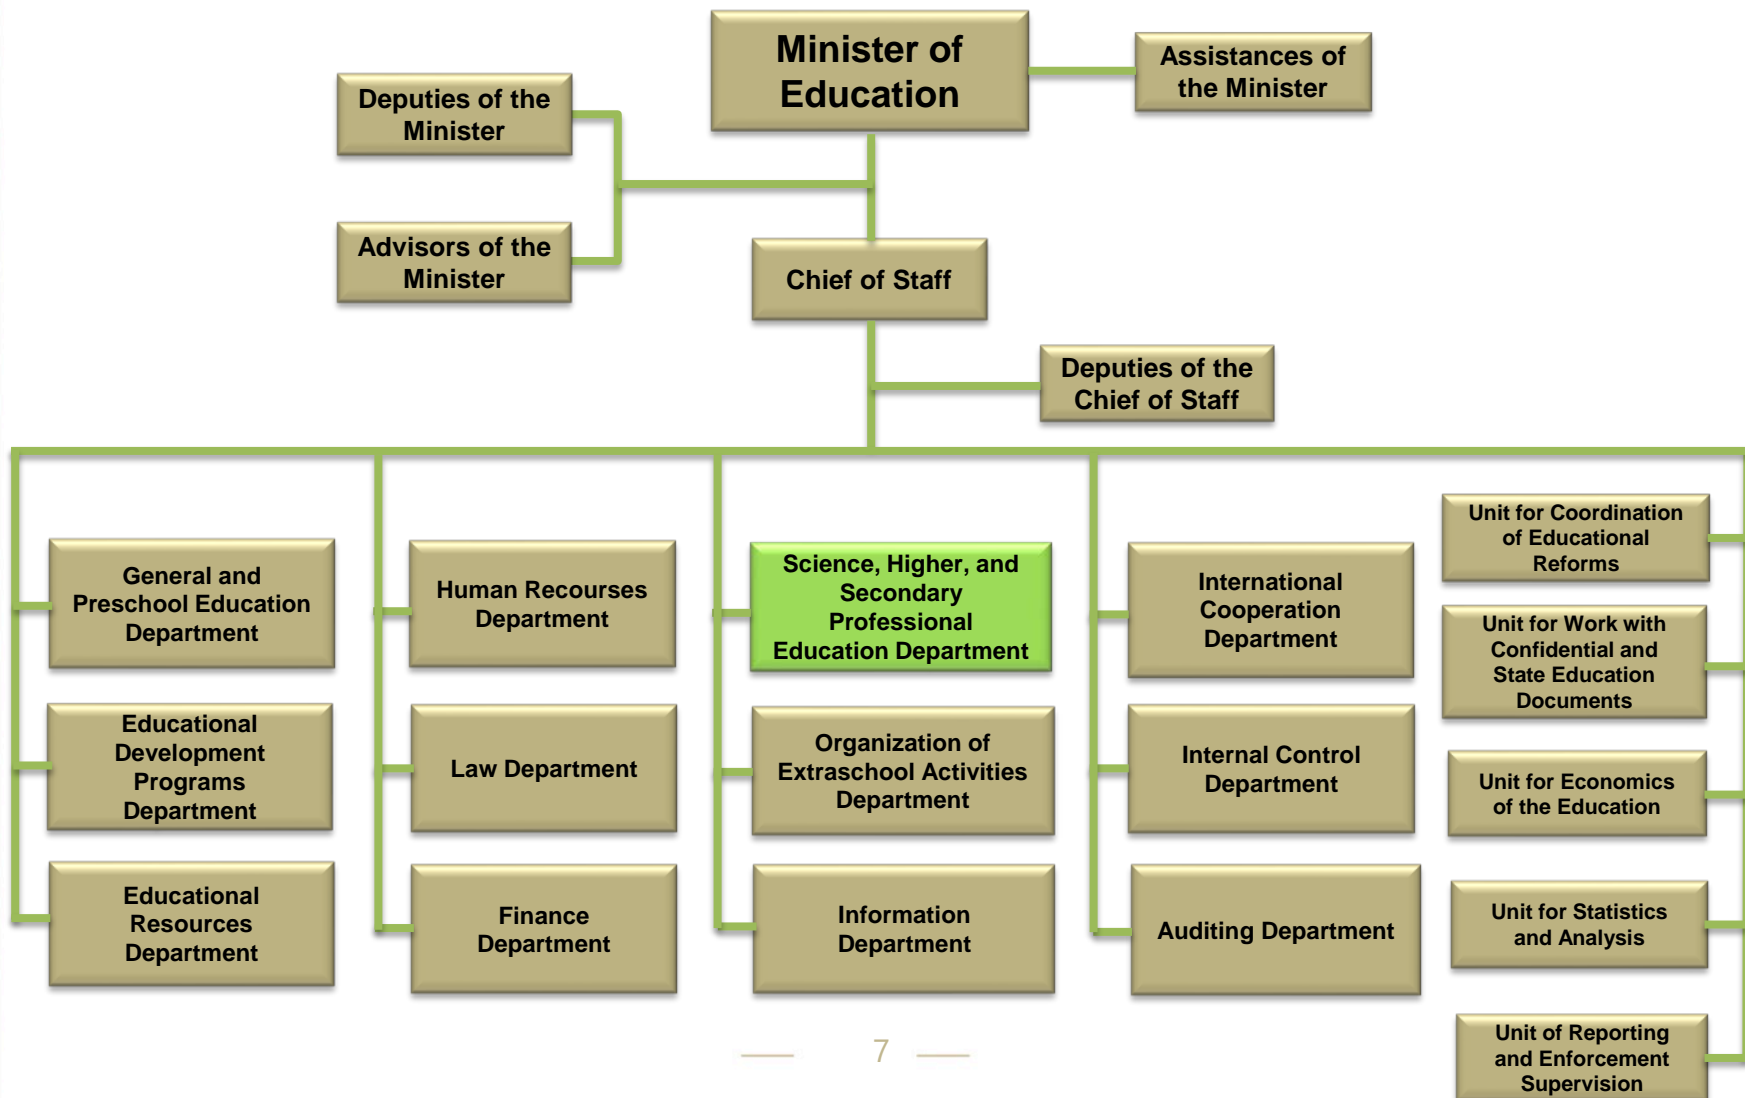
Minister of Education

Assistances of the Minister

Deputies of the Minister

Advisors of the Minister

Chief of Staff

Deputies of the Chief of Staff

General and Preschool Education Department

Educational Development Programs Department

Educational Resources Department

Human Recourses Department

Law Department

Finance Department

Science, Higher, and Secondary Professional Education Department

Organization of Extraschool Activities Department

Information Department

International Cooperation Department

Internal Control Department

Auditing Department

Unit for Coordination of Educational Reforms

Unit for Work with Confidential and State Education Documents

Unit for Economics of the Education

Unit for Statistics and Analysis

Unit of Reporting and Enforcement Supervision

7